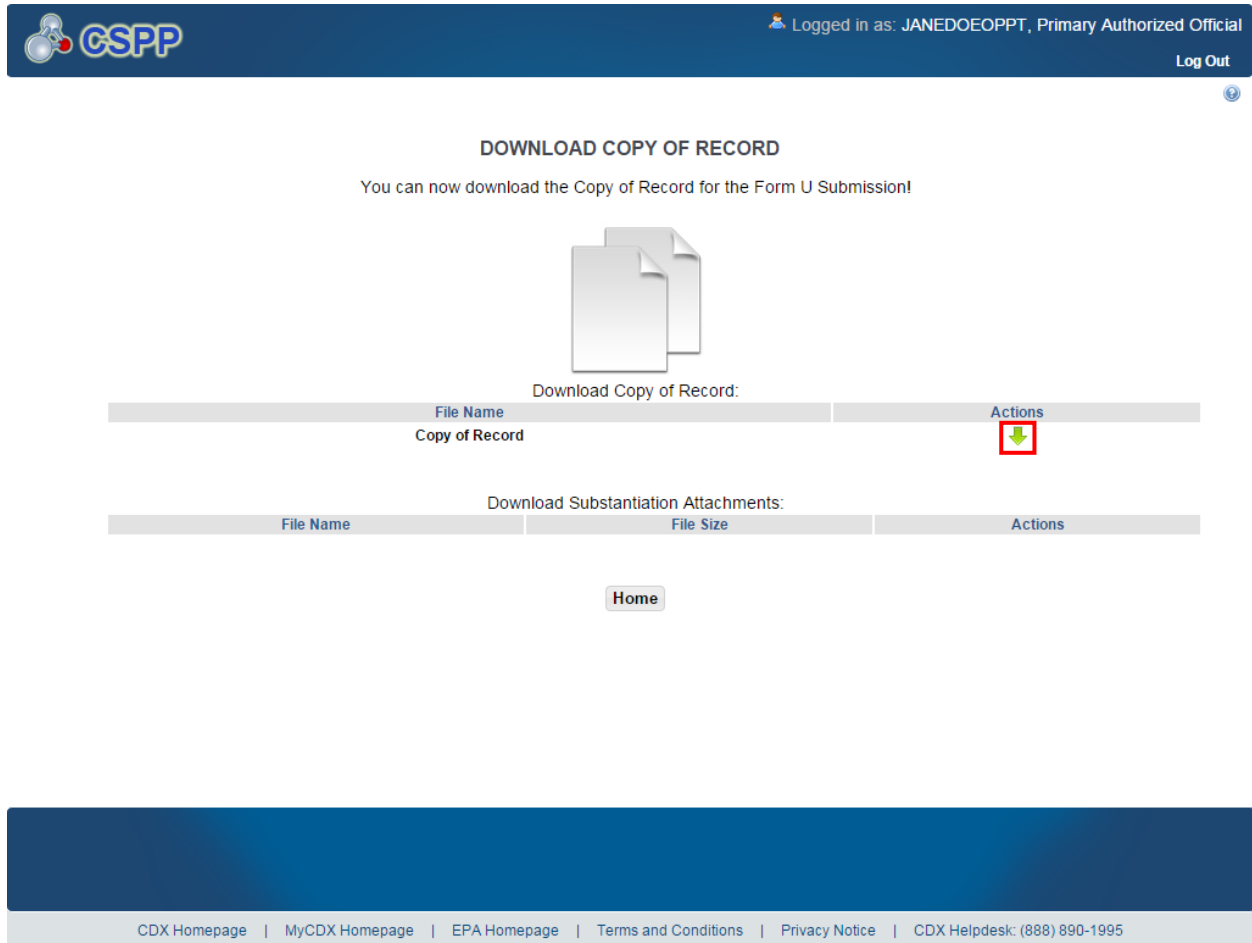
CSPP

Logged in as: JANEDOEOPPT, Primary Authorized Official

Log Out

DOWNLOAD COPY OF RECORD

You can now download the Copy of Record for the Form U Submission!

Download Copy of Record:

| File Name | Actions |
|---|---|
| Copy of Record | |

Download Substantiation Attachments:

| File Name | File Size | Actions |
|---|---|---|

Home

CDX Homepage | MyCDX Homepage | EPA Homepage | Terms and Conditions | Privacy Notice | CDX Helpdesk: (888) 890-1995